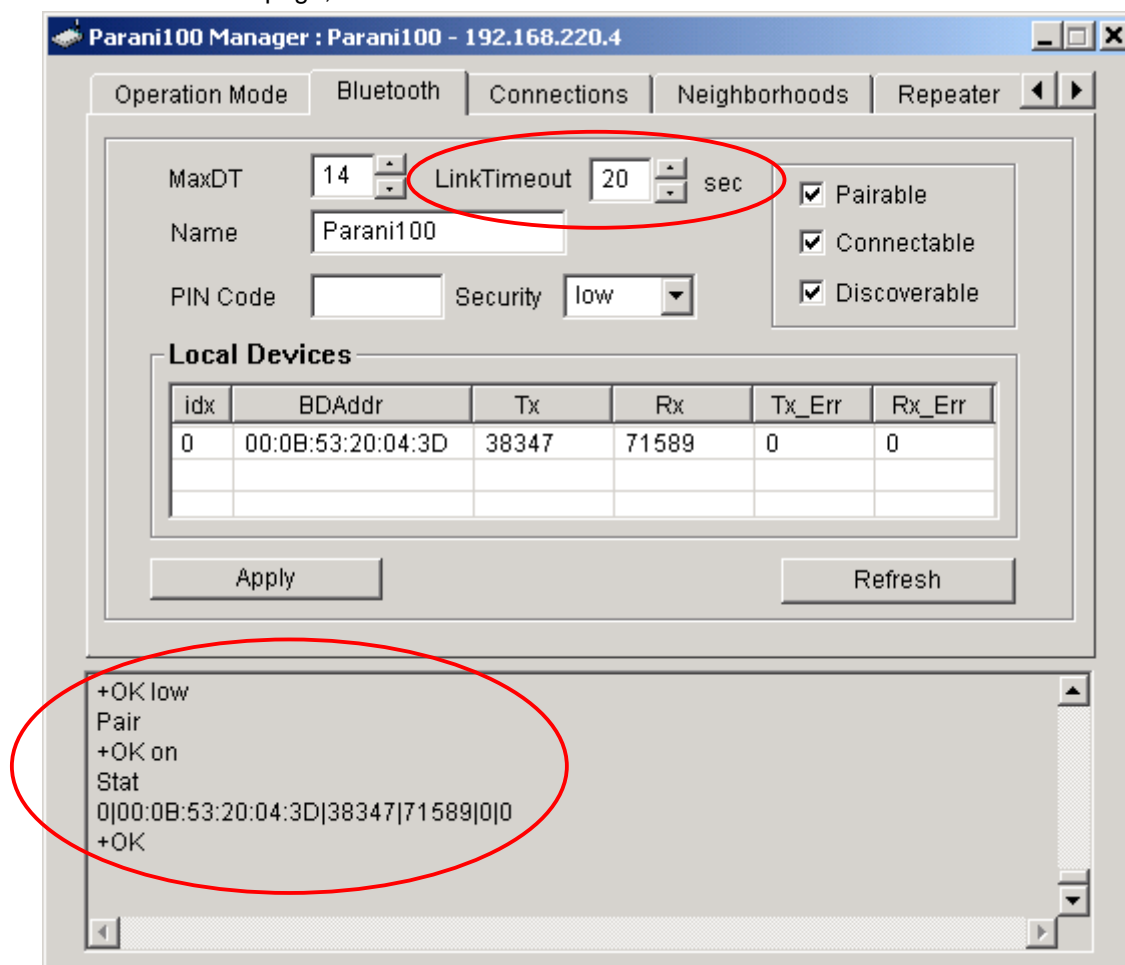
Parani100 Manager : Parani100 - 192.168.220.4

Operation Mode | Bluetooth | Connections | Neighborhoods | Repeater

MaxDT 14
LinkTimeout 20 sec
Name Parani100
PIN Code
Security low

Pairable
Connectable
Discoverable

Local Devices

| idx | BDAddr | Tx | Rx | Tx_Err | Rx_Err |
|---|---|---|---|---|---|
| 0 | 00:0B:53:20:04:3D | 38347 | 71589 | 0 | 0 |
| | | | | | |
| | | | | | |

Apply
Refresh

+OK low
Pair
+OK on
Stat
0|00:0B:53:20:04:3D|38347|71589|0|0
+OK